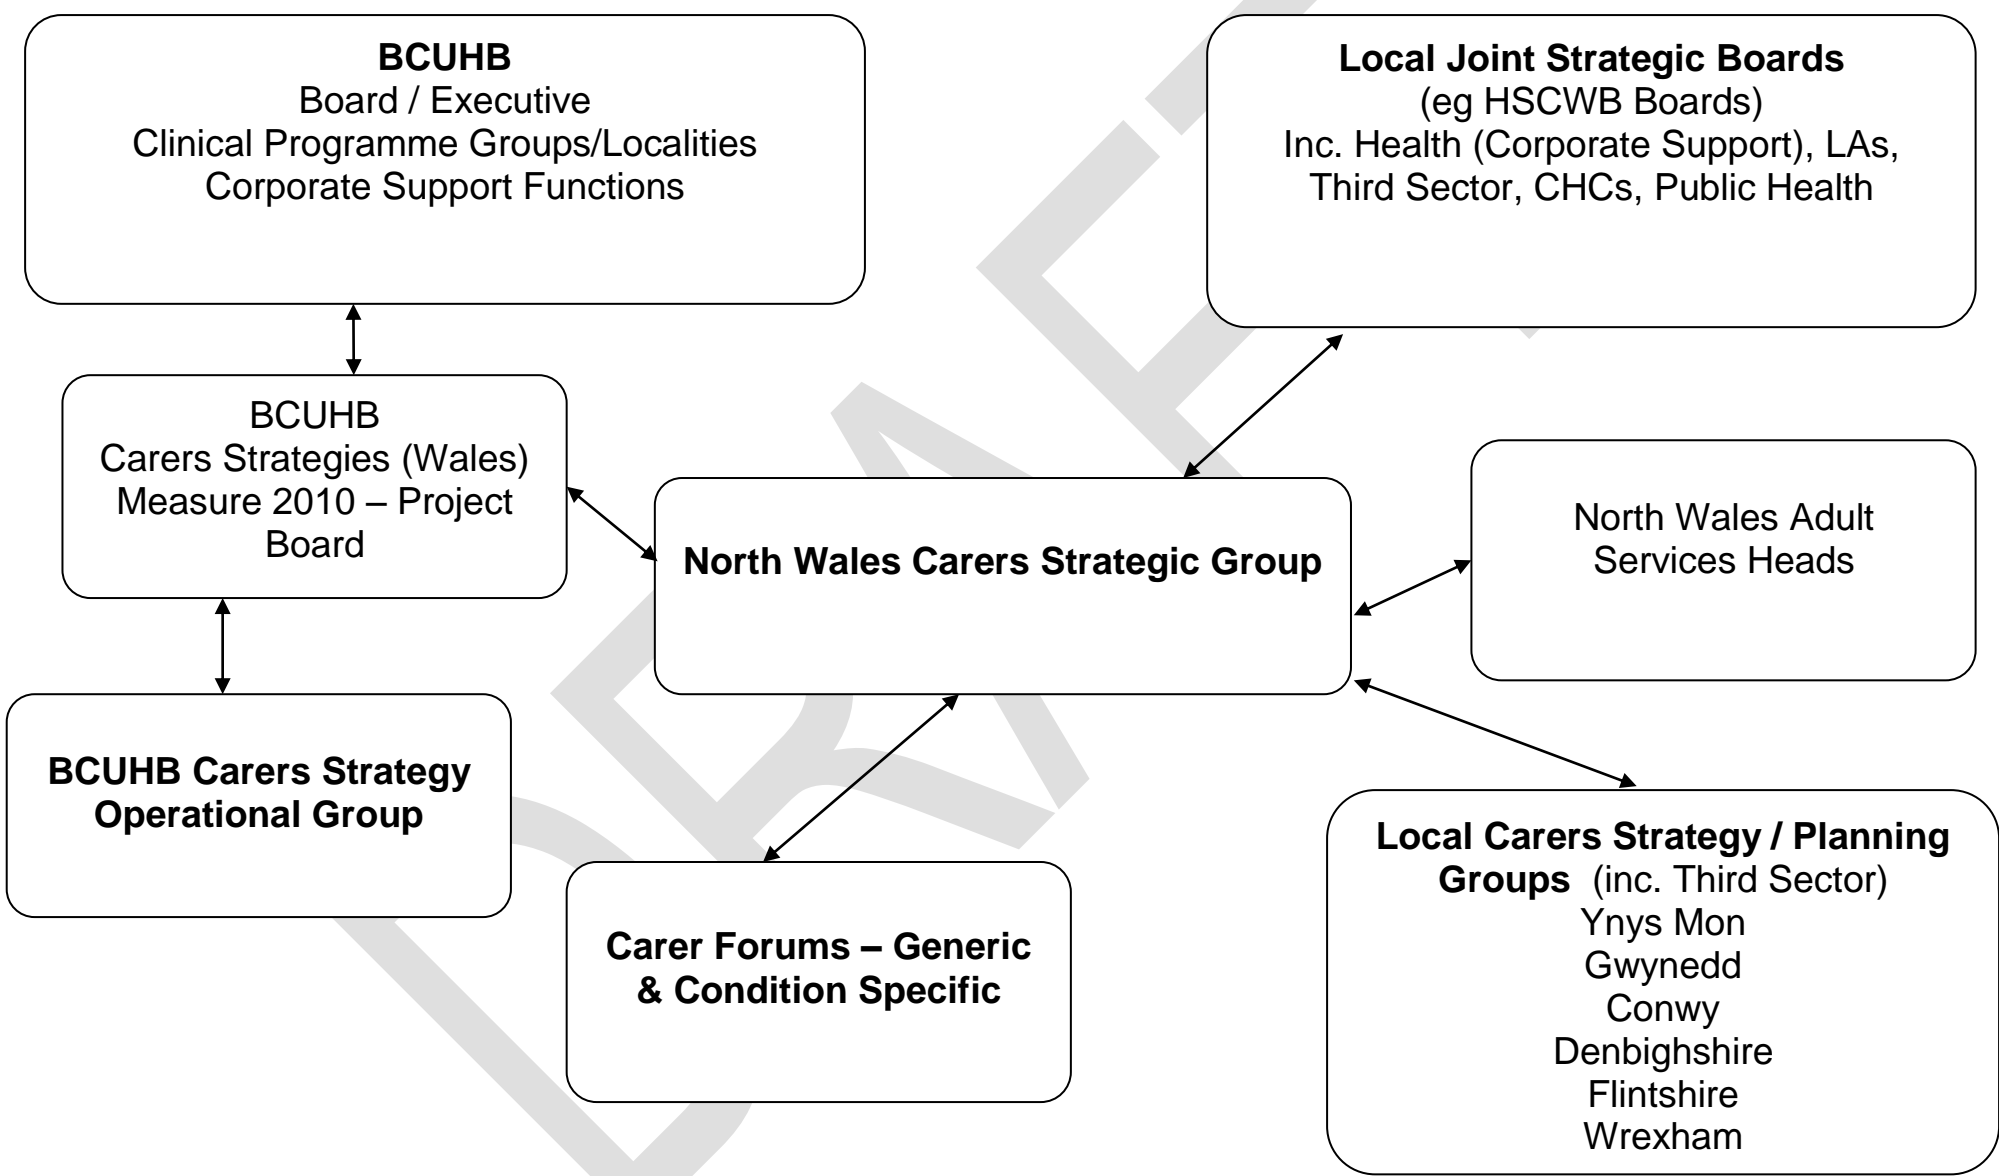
**BCUHB**
Board / Executive
Clinical Programme Groups/Localities
Corporate Support Functions

**Local Joint Strategic Boards**
(eg HSCWB Boards)
Inc. Health (Corporate Support), LAs, Third Sector, CHCs, Public Health

BCUHB
Carers Strategies (Wales) Measure 2010 – Project Board

**North Wales Carers Strategic Group**

North Wales Adult Services Heads

**BCUHB Carers Strategy Operational Group**

**Carer Forums – Generic & Condition Specific**

**Local Carers Strategy / Planning Groups** (inc. Third Sector)
Ynys Mon
Gwynedd
Conwy
Denbighshire
Flintshire
Wrexham

DRAFT